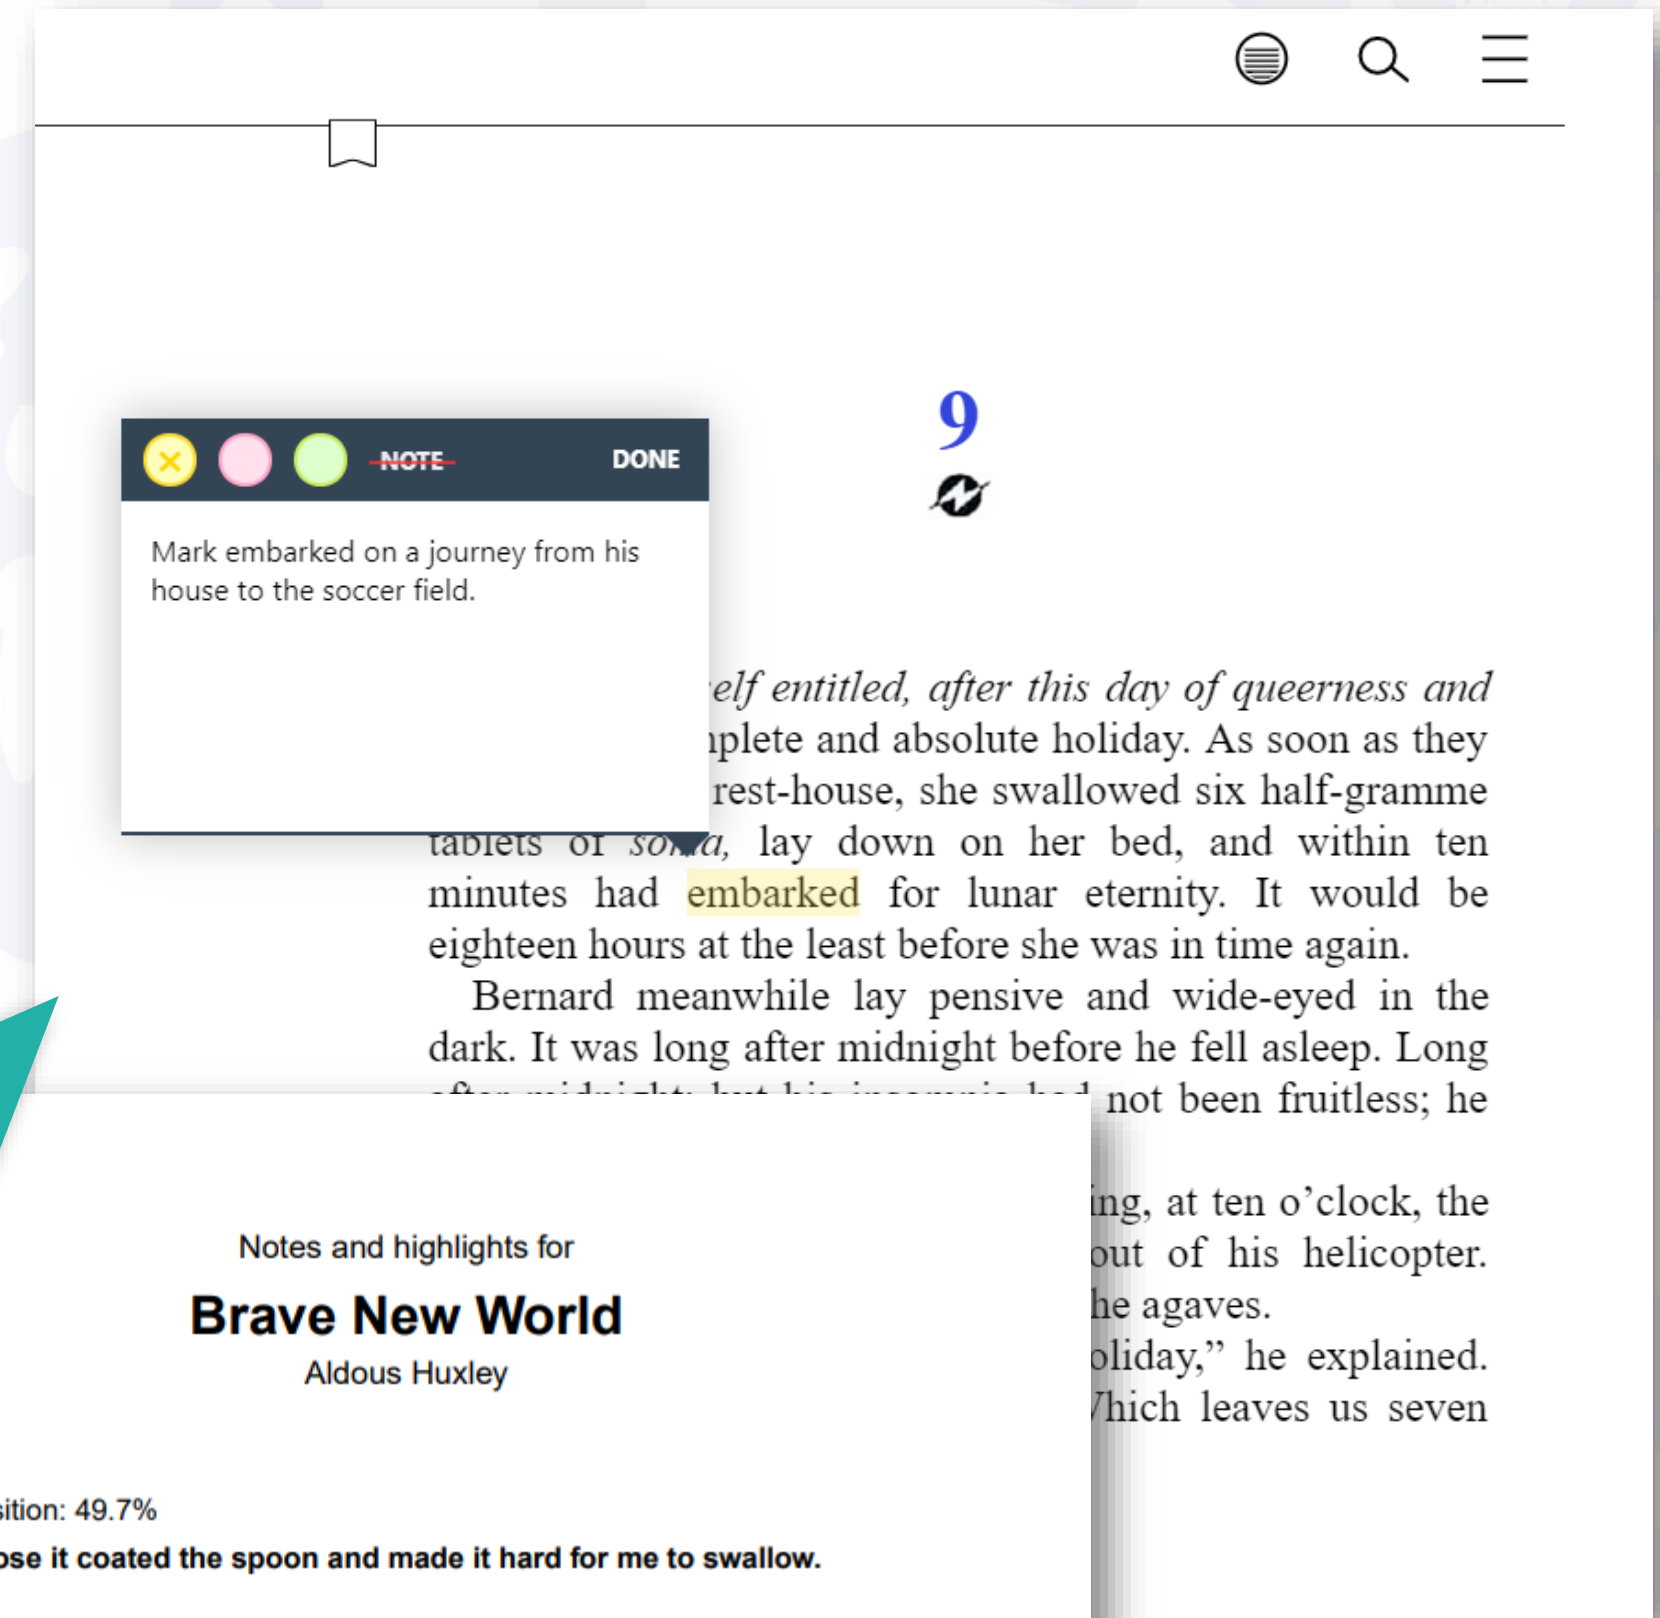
NOTE DONE

Mark embarked on a journey from his house to the soccer field.

9

*elf entitled, after this day of queerness and* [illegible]plete and absolute holiday. As soon as they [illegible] rest-house, she swallowed six half-gramme tablets of *so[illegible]a,* lay down on her bed, and within ten minutes had embarked for lunar eternity. It would be eighteen hours at the least before she was in time again.

Bernard meanwhile lay pensive and wide-eyed in the dark. It was long after midnight before he fell asleep. Long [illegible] not been fruitless; he

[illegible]ing, at ten o'clock, the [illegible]out of his helicopter. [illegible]he agaves. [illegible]oliday," he explained. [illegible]hich leaves us seven

Notes and highlights for

Brave New World

Aldous Huxley

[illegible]sition: 49.7%

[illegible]se it coated the spoon and made it hard for me to swallow.